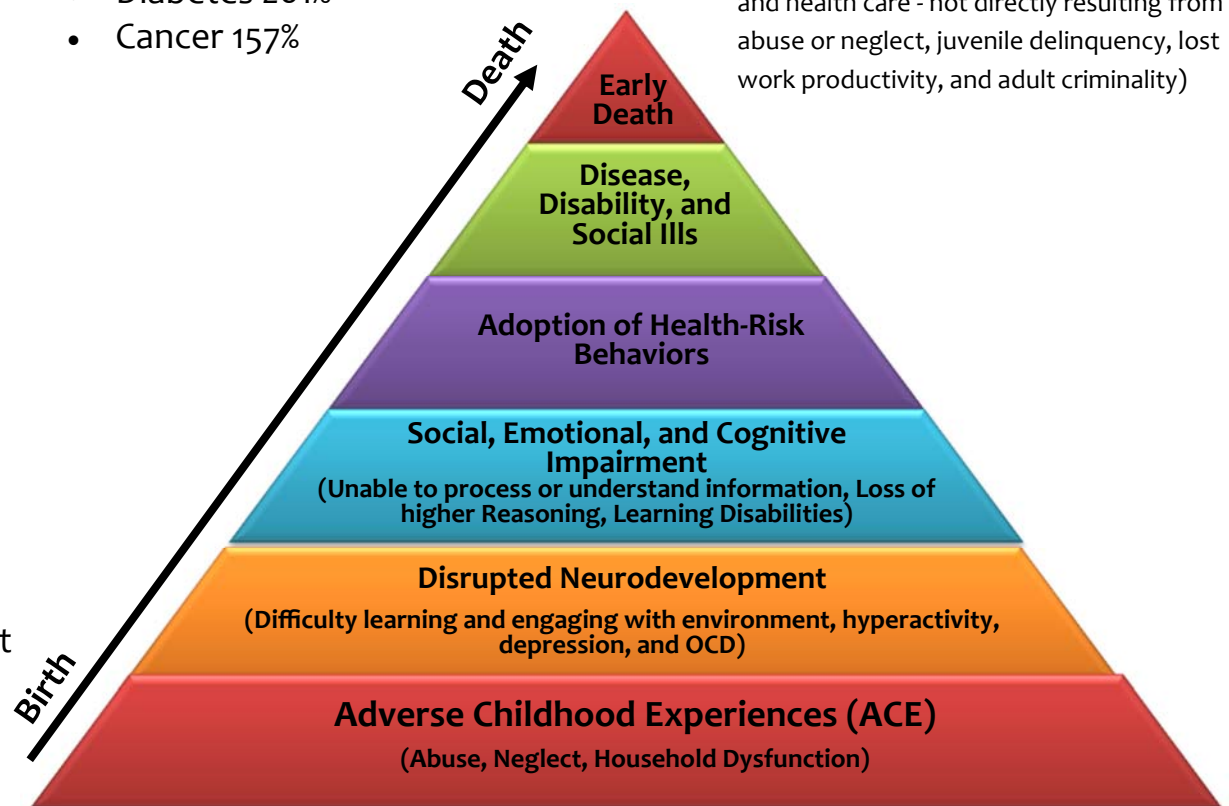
• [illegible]
• Cancer 157%

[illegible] and health care - not directly resulting from abuse or neglect, juvenile delinquency, lost work productivity, and adult criminality)

Death

Early Death

Disease, Disability, and Social Ills

Adoption of Health-Risk Behaviors

Social, Emotional, and Cognitive Impairment
(Unable to process or understand information, Loss of higher Reasoning, Learning Disabilities)

Disrupted Neurodevelopment
(Difficulty learning and engaging with environment, hyperactivity, depression, and OCD)

Adverse Childhood Experiences (ACE)
(Abuse, Neglect, Household Dysfunction)

Birth

t